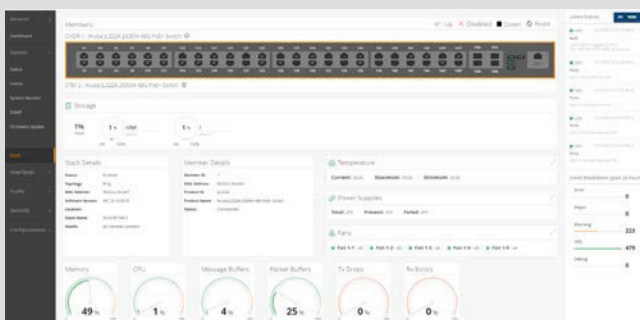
Members

Up Disabled Down Route

Storage

7%

Stack Details

Member Details

Temperature

Power Supplies

Fans

Memory

CPU

Message Buffers

Packet Buffers

Tx Drops

Rx Errors

49

1

4

25

0

0

Latest Events

223

479

0

0

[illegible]